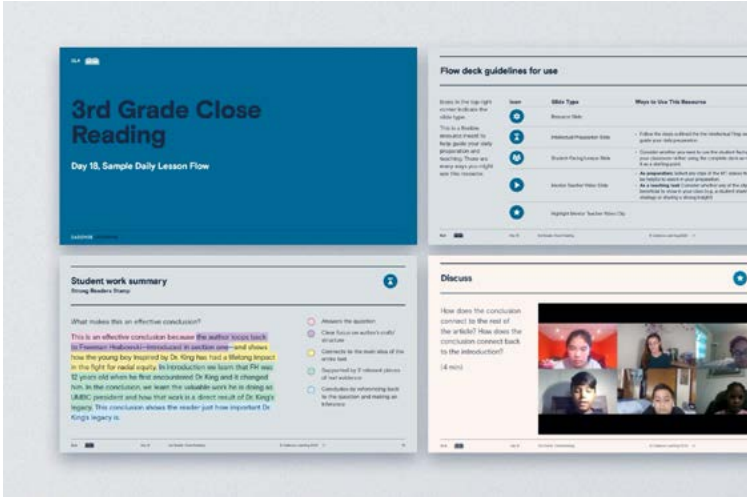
3rd Grade Close Reading

Day 18, Sample Daily Lesson Flow

Flow deck guidelines for use

Icons in the top right corner indicate the slide type.

This is a flexible resource meant to help guide your daily preparation and teaching. There are many ways you might use this resource.

| Icon | Slide Type | Ways to Use This Resource |
|---|---|---|
| | Resource Slide | |
| | Intellectual Preparation Slide | Follow the steps outlined for the Intellectual Prep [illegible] guide your daily preparation. |
| | Student-Facing Lesson Slide | Consider whether you want to use the student-facing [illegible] your classroom (either using the complete deck as-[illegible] it as a starting point). |
| | Mentor Teacher Video Slide | As preparation: Select any clips of the IP videos th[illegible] be helpful to watch in your preparation. As a teaching tool: Consider whether any of the clip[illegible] beneficial to show in your class (e.g., a student share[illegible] strategy or sharing a strong insight). |
| | Highlight Mentor Teacher Video Clip | |

Student work summary
Strong Readers Stamp

What makes this an effective conclusion?

This is an effective conclusion because the author loops back to Freeman Hrabowski—introduced in section one—and shows how the young boy inspired by Dr. King has had a lifelong impact in the fight for racial equity. In introduction we learn that FH was 12 years old when he first encountered Dr King and it changed him. In the conclusion, we learn the valuable work he is doing as UMBC president and how that work is a direct result of Dr. King's legacy. This conclusion shows the reader just how important Dr. King's legacy is.

Answers the question
Clear focus on author's craft/structure
Connects to the main idea of the article text
Supported by 3 relevant pieces of text evidence
Concludes by referencing back to the question and making an inference

Discuss

How does the conclusion connect to the rest of the article? How does the conclusion connect back to the introduction?

(4 min)